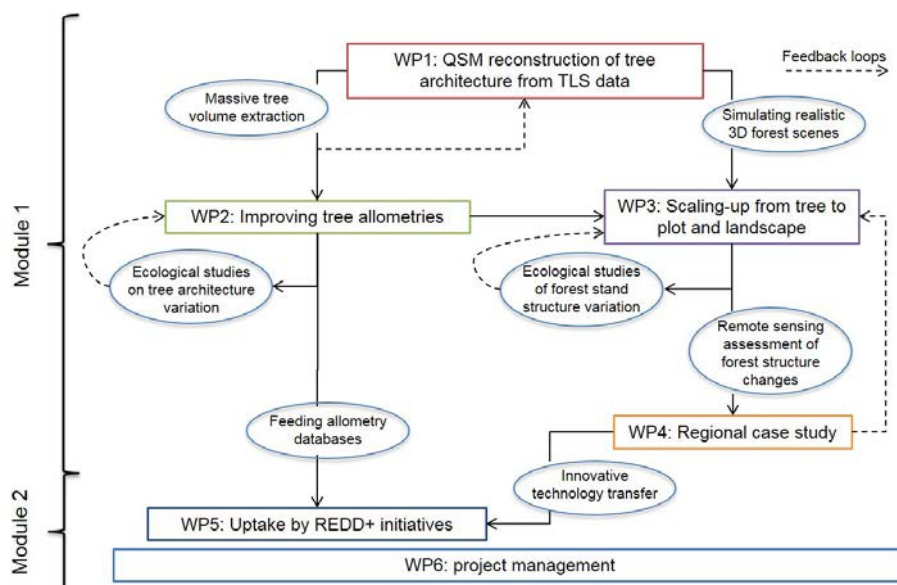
Module 1

Module 2

WP1: QSM reconstruction of tree architecture from TLS data

Feedback loops

Massive tree volume extraction

Simulating realistic 3D forest scenes

WP2: Improving tree allometries

WP3: Scaling-up from tree to plot and landscape

Ecological studies on tree architecture variation

Ecological studies of forest stand structure variation

Remote sensing assessment of forest structure changes

Feeding allometry databases

WP4: Regional case study

Innovative technology transfer

WP5: Uptake by REDD+ initiatives

WP6: project management